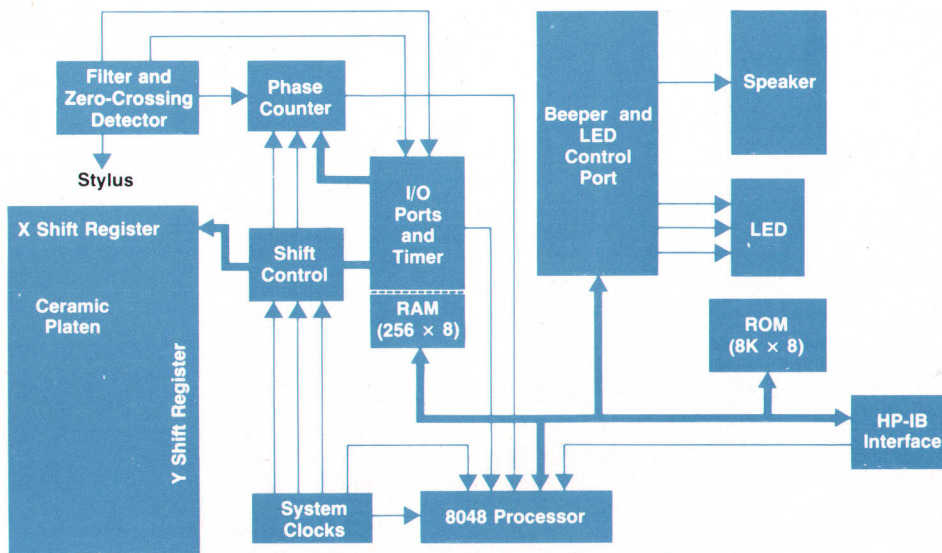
Filter and Zero-Crossing Detector

Phase Counter

Beeper and LED Control Port

Speaker

Stylus

I/O Ports and Timer

X Shift Register

Shift Control

LED

Ceramic Platen

RAM (256 × 8)

ROM (8K × 8)

Y Shift Register

HP-IB Interface

System Clocks

8048 Processor